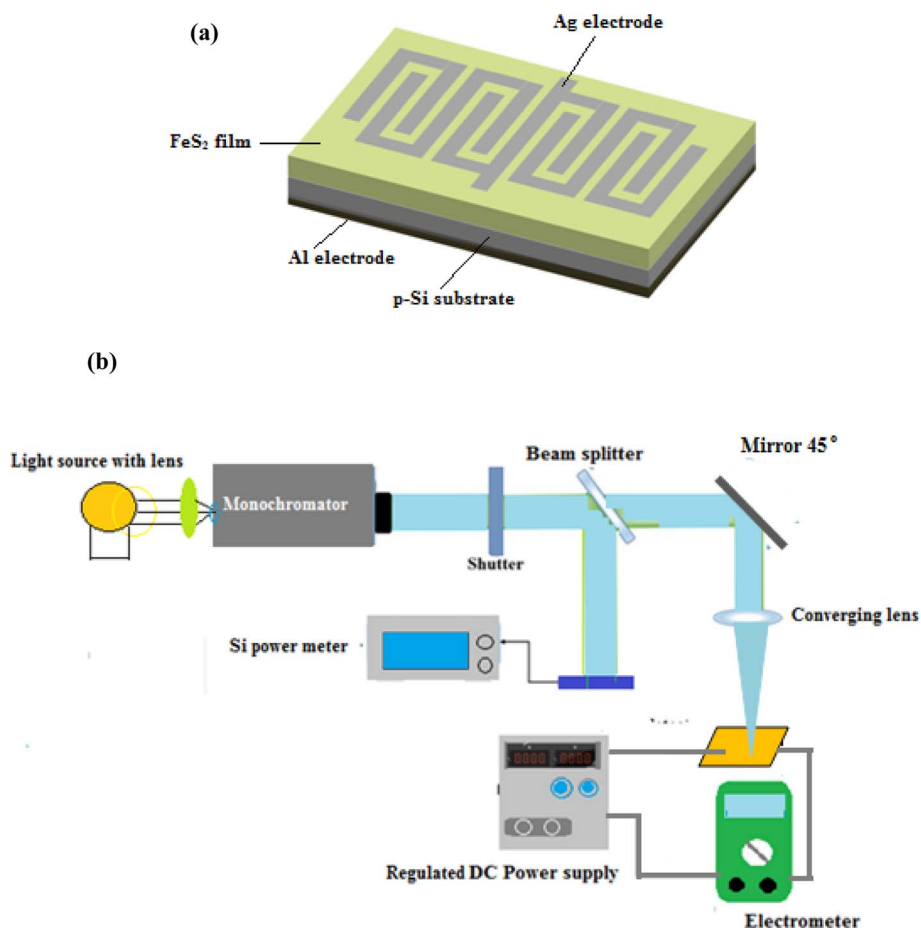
(a)

Ag electrode

$FeS_2$ film

Al electrode

p-Si substrate

(b)

Light source with lens

Monochromator

Shutter

Beam splitter

Mirror 45°

Converging lens

Si power meter

0000 0000

Regulated DC Power supply

Electrometer